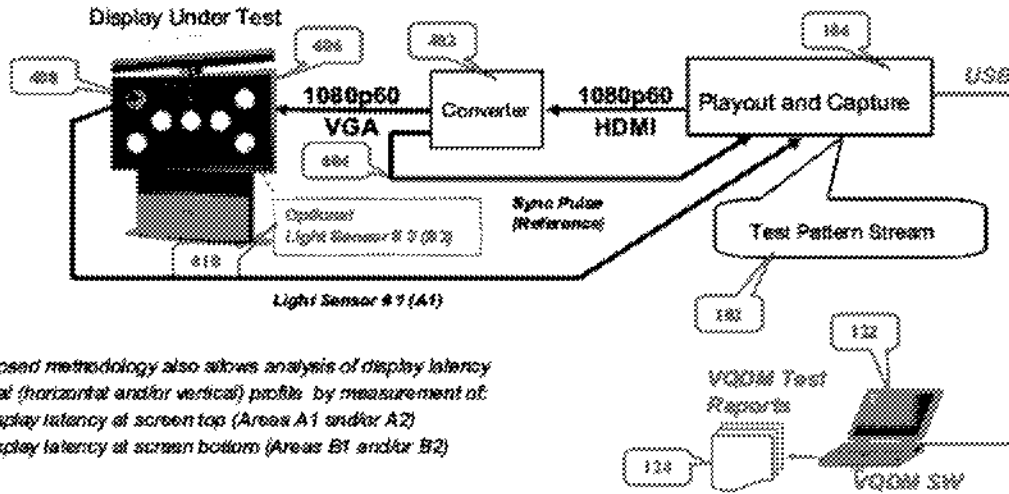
Display Under Test

408

406

402

104

USB

1080p60
VGA

Converter

1080p60
HDMI

Playout and Capture

404

Sync Pulse
(Reference)

Optional
Light Sensor # 2 (B2)

Test Pattern Stream

418

Light Sensor # 1 (A1)

102

132

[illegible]osed methodology also allows analysis of display latency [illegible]al (horizontal and/or vertical) profile by measurement of:
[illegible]play latency at screen top (Areas A1 and/or A2)
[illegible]play latency at screen bottom (Areas B1 and/or B2)

VQDM Test
Reports

134

VQDM SW